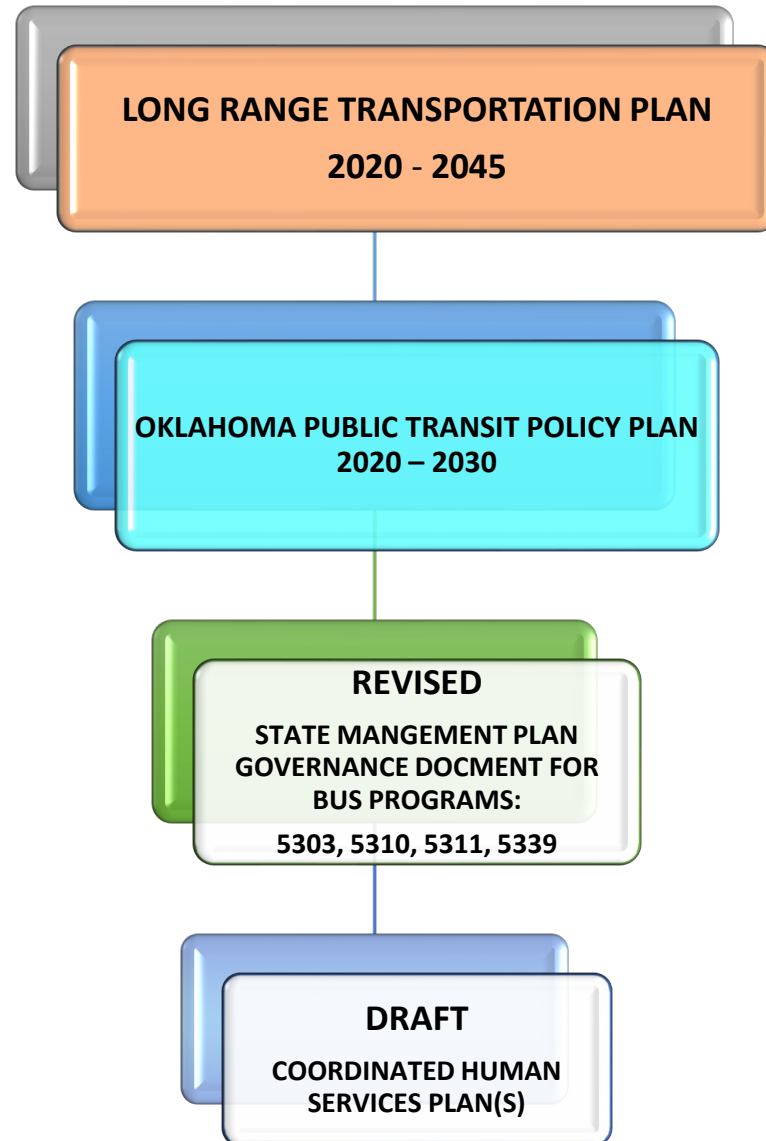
LONG RANGE TRANSPORTATION PLAN

2020 - 2045

OKLAHOMA PUBLIC TRANSIT POLICY PLAN 2020 – 2030

REVISED

STATE MANGEMENT PLAN GOVERNANCE DOCMENT FOR BUS PROGRAMS:

5303, 5310, 5311, 5339

DRAFT

COORDINATED HUMAN SERVICES PLAN(S)